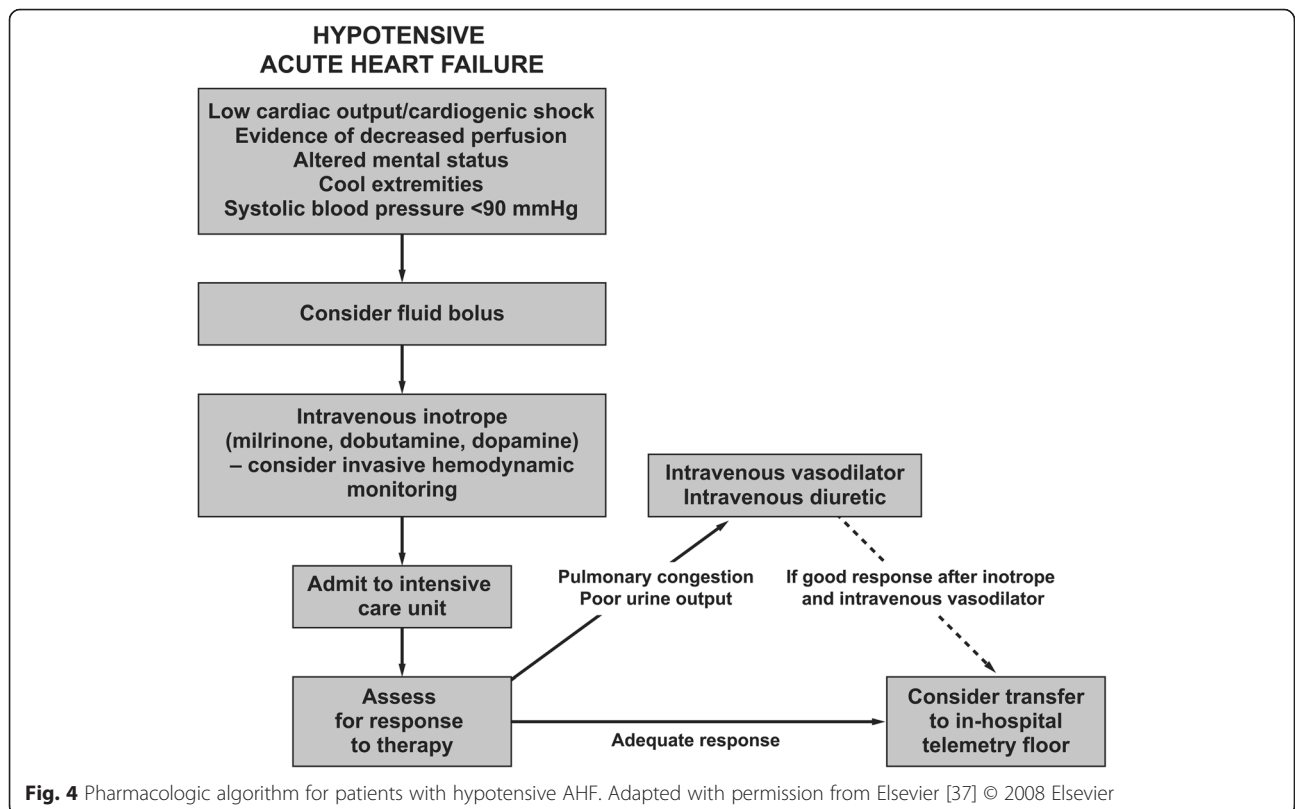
HYPOTENSIVE
ACUTE HEART FAILURE

Low cardiac output/cardiogenic shock
Evidence of decreased perfusion
Altered mental status
Cool extremities
Systolic blood pressure <90 mmHg

Consider fluid bolus

Intravenous inotrope (milrinone, dobutamine, dopamine) – consider invasive hemodynamic monitoring

Intravenous vasodilator
Intravenous diuretic

Admit to intensive care unit

Pulmonary congestion
Poor urine output

If good response after inotrope and intravenous vasodilator

Assess for response to therapy

Adequate response

Consider transfer to in-hospital telemetry floor

Fig. 4 Pharmacologic algorithm for patients with hypotensive AHF. Adapted with permission from Elsevier [37] © 2008 Elsevier